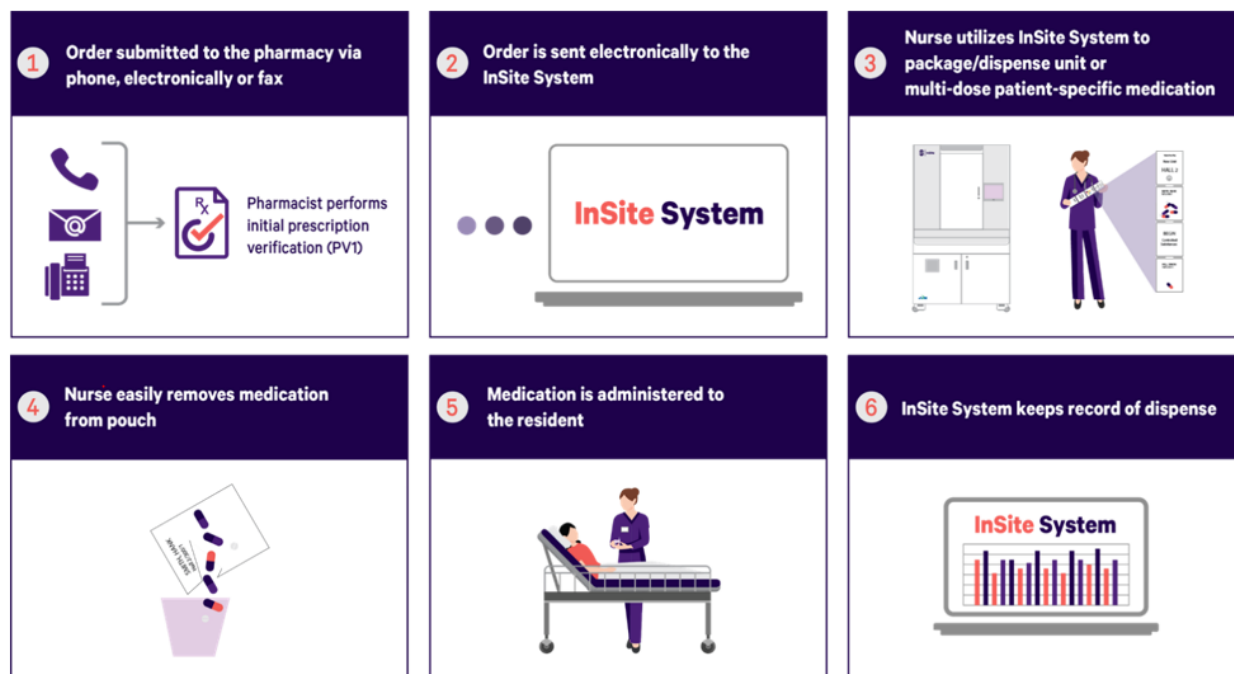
1 Order submitted to the pharmacy via phone, electronically or fax

$R_X$

Pharmacist performs initial prescription verification (PV1)

2 Order is sent electronically to the InSite System

InSite System

3 Nurse utilizes InSite System to package/dispense unit or multi-dose patient-specific medication

4 Nurse easily removes medication from pouch

5 Medication is administered to the resident

6 InSite System keeps record of dispense

InSite System